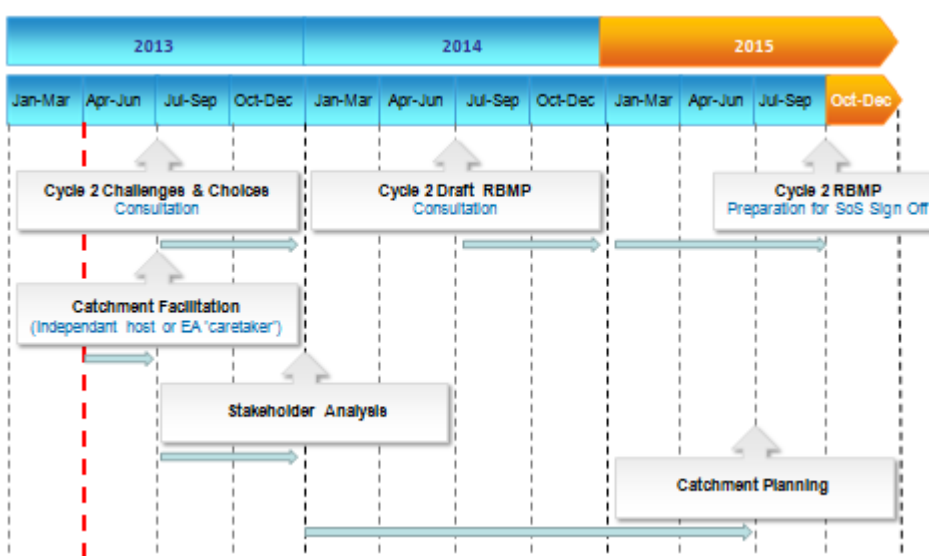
2013

2014

2015

Jan-Mar

Apr-Jun

Jul-Sep

Oct-Dec

Jan-Mar

Apr-Jun

Jul-Sep

Oct-Dec

Jan-Mar

Apr-Jun

Jul-Sep

Oct-Dec

Cycle 2 Challenges & Choices
Consultation

Cycle 2 Draft RBMP
Consultation

Cycle 2 RBMP
Preparation for SoS Sign Off

Catchment Facilitation
(Independant host or EA "caretaker")

Stakeholder Analysis

Catchment Planning